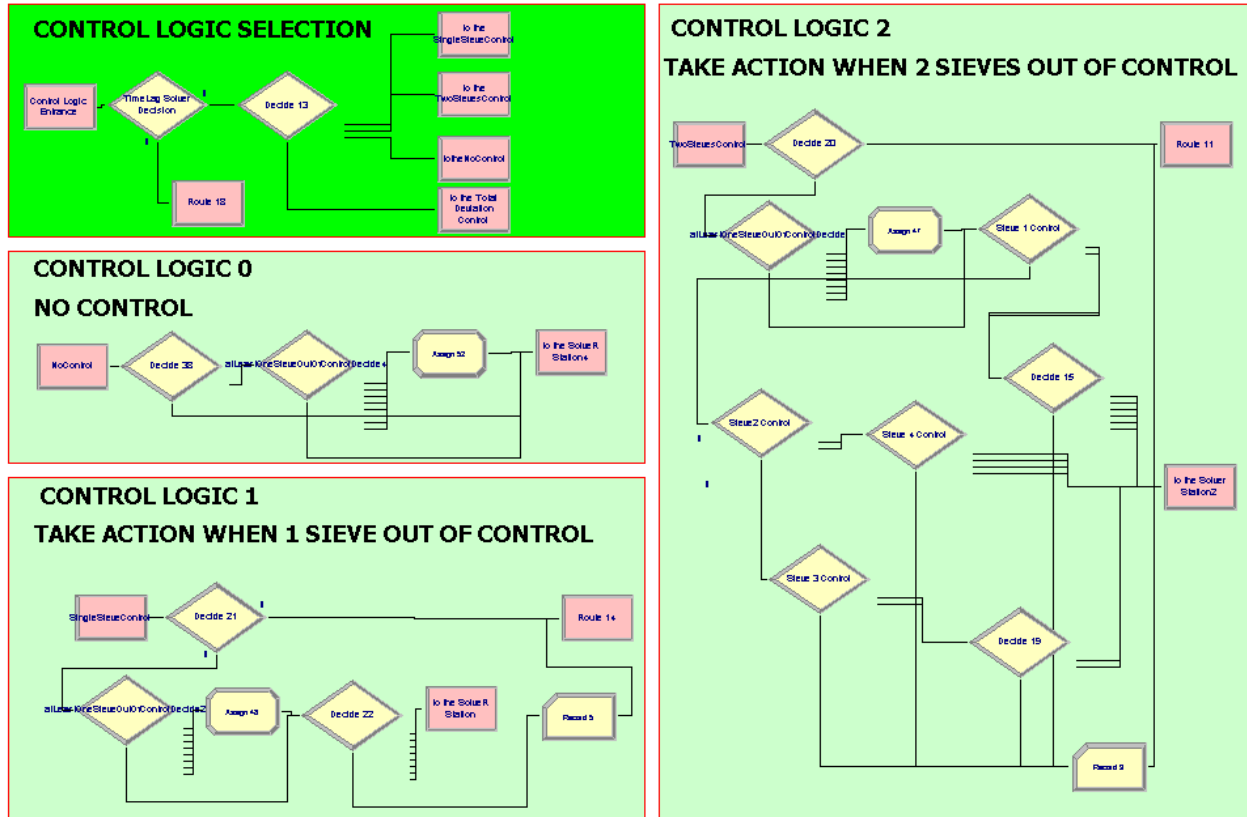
CONTROL LOGIC SELECTION

Control Logic Entrance

Time Lag Solver Decision

Decide 13

To the SingleSieveControl

To the TwoSievesControl

To the NoControl

To the Total Deviation Control

Route 18

CONTROL LOGIC 0

NO CONTROL

NoControl

Decide 38

atLeastOneSieveOutOfControlDecide4

Assign 52

To the Solver Station4

CONTROL LOGIC 1

TAKE ACTION WHEN 1 SIEVE OUT OF CONTROL

SingleSieveControl

Decide 21

Route 14

atLeastOneSieveOutOfControlDecide2

Assign 43

Decide 22

To the Solver Station

Record 5

CONTROL LOGIC 2

TAKE ACTION WHEN 2 SIEVES OUT OF CONTROL

TwoSievesControl

Decide 20

Route 11

atLeastOneSieveOutOfControlDecide

Assign 47

Sieve 1 Control

Decide 15

Sieve2 Control

Sieve 4 Control

To the Solver Station2

Sieve 3 Control

Decide 19

Record 9